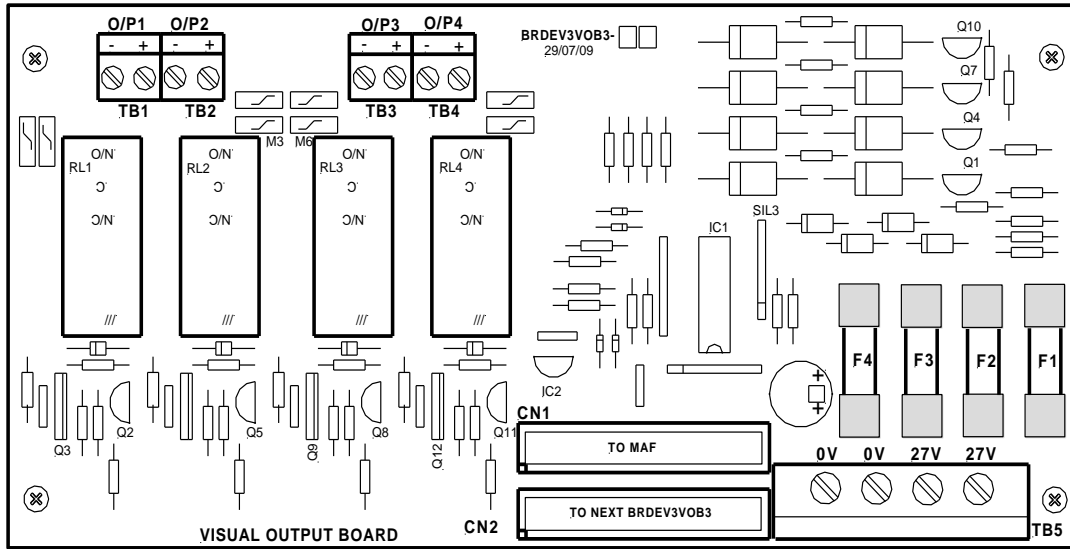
O/P1 O/P2
- + - +
TB1 TB2

O/P3 O/P4
- + - +
TB3 TB4

BRDEV3VOB3-
29/07/09

M3 M6

RL1
O/N
C
C/N
RL2
O/N
C
C/N
RL3
O/N
C
C/N
RL4
O/N
C
C/N

Q10
Q7
Q4
Q1

SIL3
IC1
IC2

F4 F3 F2 F1

Q3 Q2 Q5 Q9 Q8 Q12 Q11

CN1
TO MAF

CN2
TO NEXT BRDEV3VOB3

0V 0V 27V 27V
TB5

VISUAL OUTPUT BOARD